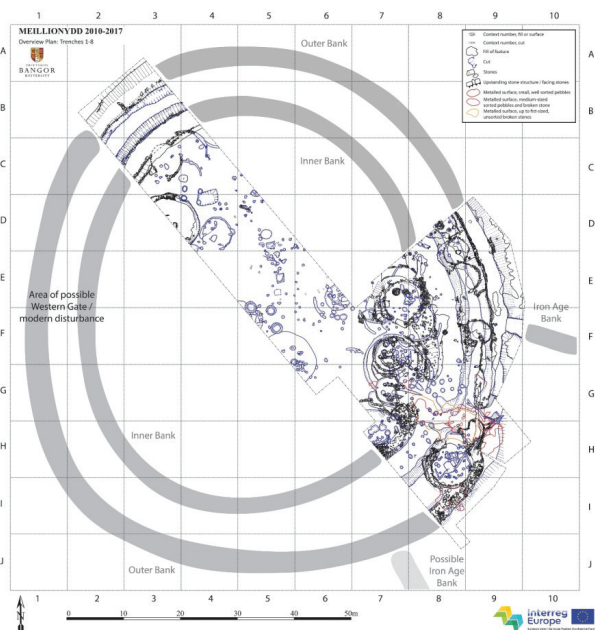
1 2 3 4 5 6 7 8 9 10

MEILLIONYDD 2010-2017
Overview Plan: Trenches 1-8

PRIFYSGOL BANGOR UNIVERSITY

Context number, fill or surface
Context number, cut
Fill of feature
Cut
Stones
Upstanding stone structure / facing stones
Metalled surface, small, well sorted pebbles
Metalled surface, medium-sized sorted pebbles and broken stone
Metalled surface, up to fist-sized, unsorted broken stones

A B C D E F G H I J

Outer Bank

Inner Bank

Area of possible Western Gate / modern disturbance

Iron Age Bank

Inner Bank

Outer Bank

Possible Iron Age Bank

A B C D E F G H I J

1 2 3 4 5 6 7 8 9 10

0 10 20 30 40 50m

Interreg Europe